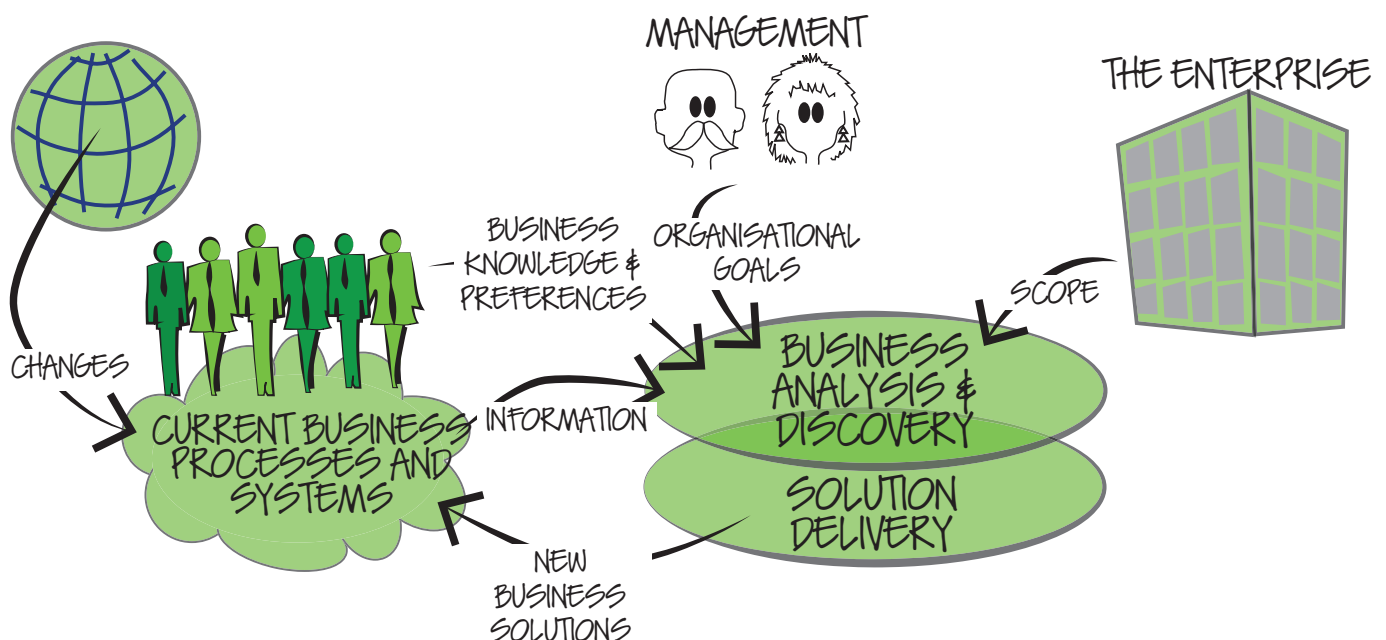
MANAGEMENT

THE ENTERPRISE

BUSINESS KNOWLEDGE & PREFERENCES

ORGANISATIONAL GOALS

SCOPE

CHANGES

BUSINESS ANALYSIS & DISCOVERY

INFORMATION

CURRENT BUSINESS PROCESSES AND SYSTEMS

SOLUTION DELIVERY

NEW BUSINESS SOLUTIONS